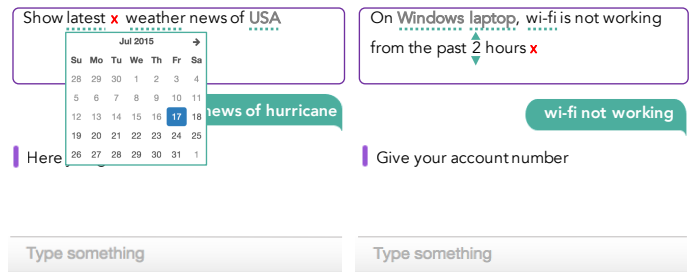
Show latest x weather news of USA

Jul 2015

| Su | Mo | Tu | We | Th | Fr | Sa |
|---|---|---|---|---|---|---|
| 28 | 29 | 30 | 1 | 2 | 3 | 4 |
| 5 | 6 | 7 | 8 | 9 | 10 | 11 |
| 12 | 13 | 14 | 15 | 16 | 17 | 18 |
| 19 | 20 | 21 | 22 | 23 | 24 | 25 |
| 26 | 27 | 28 | 29 | 30 | 31 | 1 |

news of hurricane

Here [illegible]

Type something

On Windows laptop, wi-fi is not working from the past 2 hours x

wi-fi not working

Give your account number

Type something